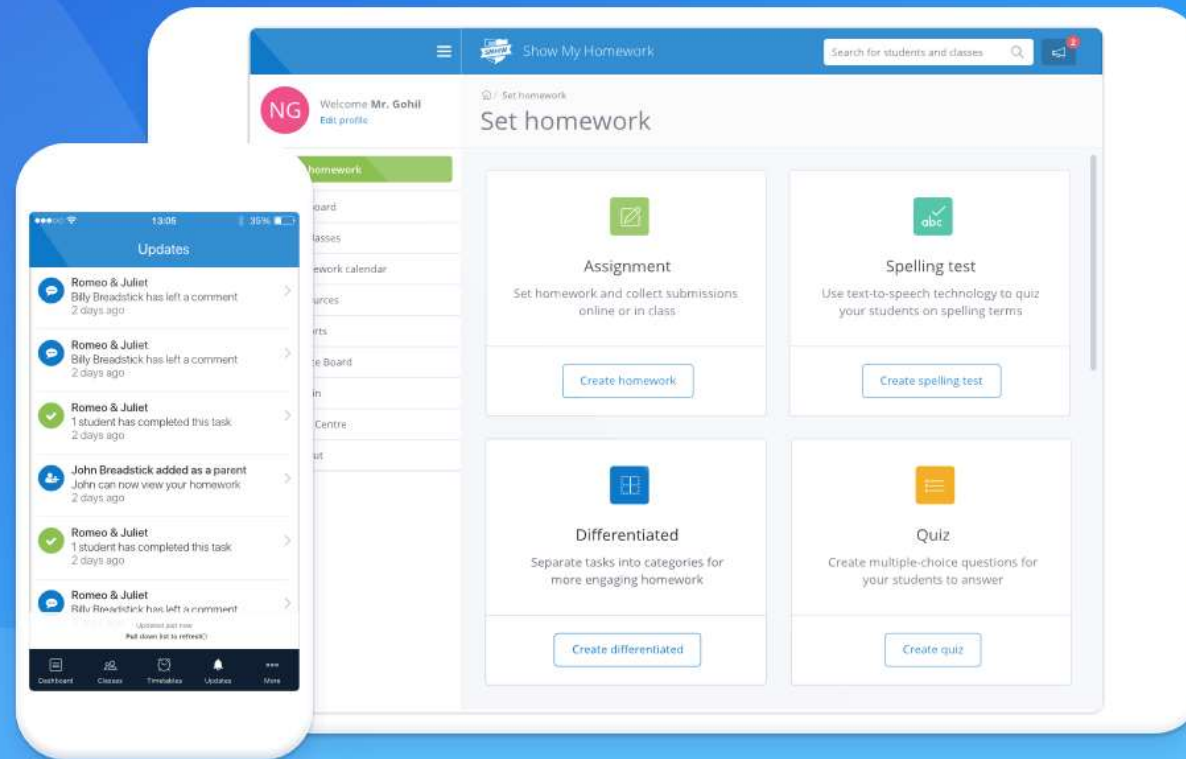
Show My Homework

Search for students and classes

2

NG

Welcome Mr. Gohil

Edit profile

homework

oard

lasses

ework calendar

urces

rts

e Board

in

Centre

ut

Set homework

Set homework

abc

Assignment

Set homework and collect submissions online or in class

Create homework

Spelling test

Use text-to-speech technology to quiz your students on spelling terms

Create spelling test

Differentiated

Separate tasks into categories for more engaging homework

Create differentiated

Quiz

Create multiple-choice questions for your students to answer

Create quiz

13:05

35%

Updates

Romeo & Juliet
Billy Breadstick has left a comment
2 days ago

Romeo & Juliet
Billy Breadstick has left a comment
2 days ago

Romeo & Juliet
1 student has completed this task
2 days ago

John Breadstick added as a parent
John can now view your homework
2 days ago

Romeo & Juliet
1 student has completed this task
2 days ago

Romeo & Juliet
Billy Breadstick has left a comment

Updated just now
Pull down list to refresh

Dashboard

Classes

Timetables

Updates

More